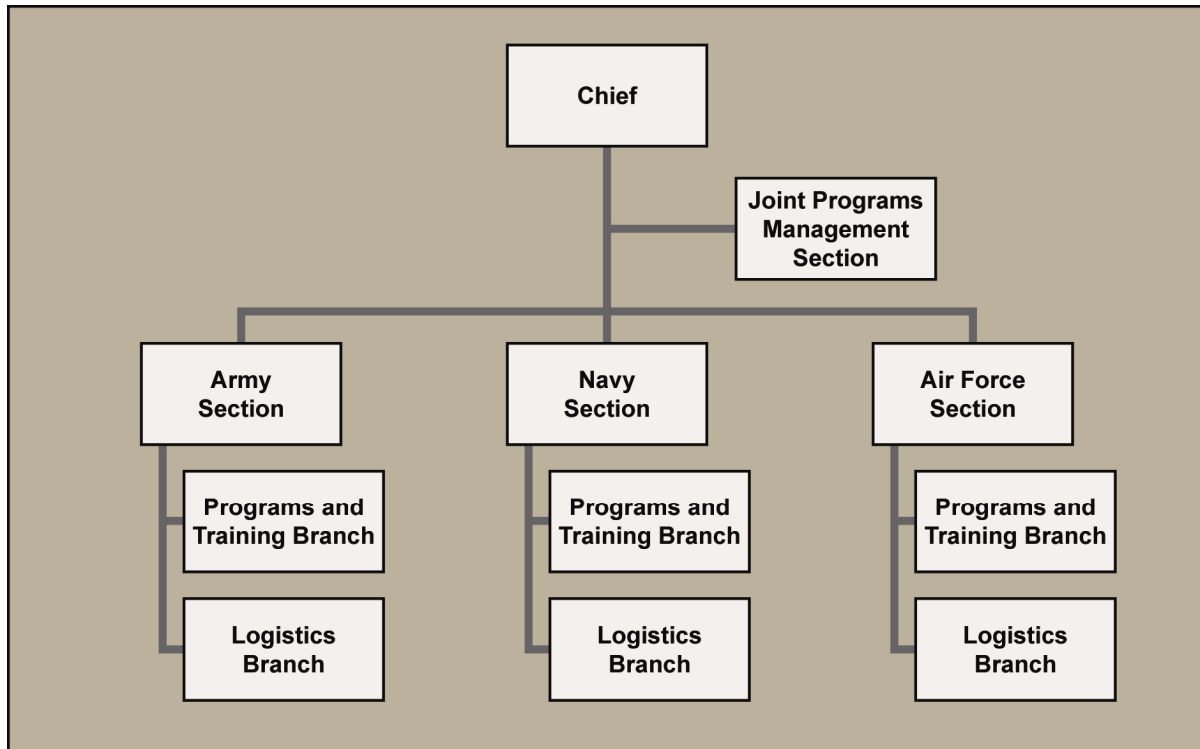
Chief

Joint Programs Management Section

Army Section

Programs and Training Branch

Logistics Branch

Navy Section

Programs and Training Branch

Logistics Branch

Air Force Section

Programs and Training Branch

Logistics Branch